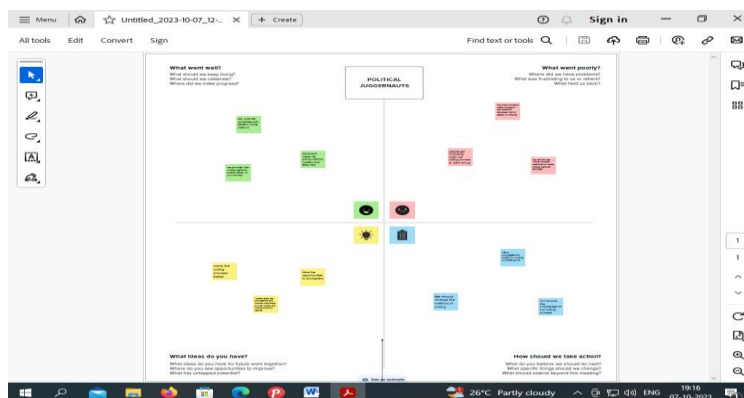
Menu Untitled_2023-10-07_12-... + Create Sign in

All tools Edit Convert Sign Find text or tools

What went well?
What should we keep doing?
What should we celebrate?
Where did we make progress?

POLITICAL JUGGERNAUTS

What went poorly?
Where did we have problems?
What was frustrating to us or others?
What held us back?

What ideas do you have?
What ideas do you have for future work together?
Where do you see opportunities to improve?
What has untapped potential?

How should we take action?
What do you believe we should do next?
What specific things should we change?
What should extend beyond this meeting?

See an example

26°C Partly cloudy ENG 19:16 07-10-2023

1
1